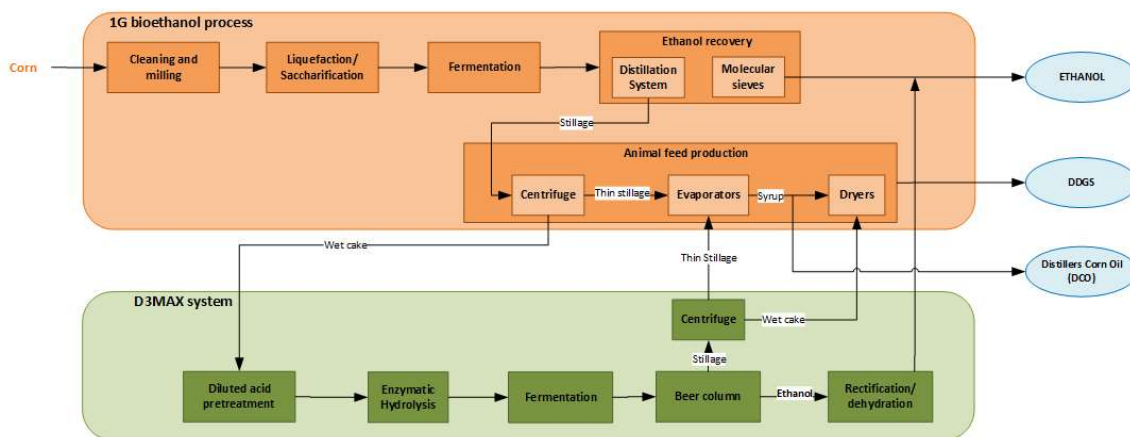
1G bioethanol process

Corn

Cleaning and milling

Liquefaction/ Saccharification

Fermentation

Ethanol recovery

Distillation System

Molecular sieves

ETHANOL

Stillage

Animal feed production

Centrifuge

Thin stillage

Evaporators

Syrup

Dryers

DDGS

Wet cake

Thin Stillage

Distillers Corn Oil (DCO)

D3MAX system

Centrifuge

Wet cake

Stillage

Diluted acid pretreatment

Enzymatic Hydrolysis

Fermentation

Beer column

Ethanol

Rectification/ dehydration